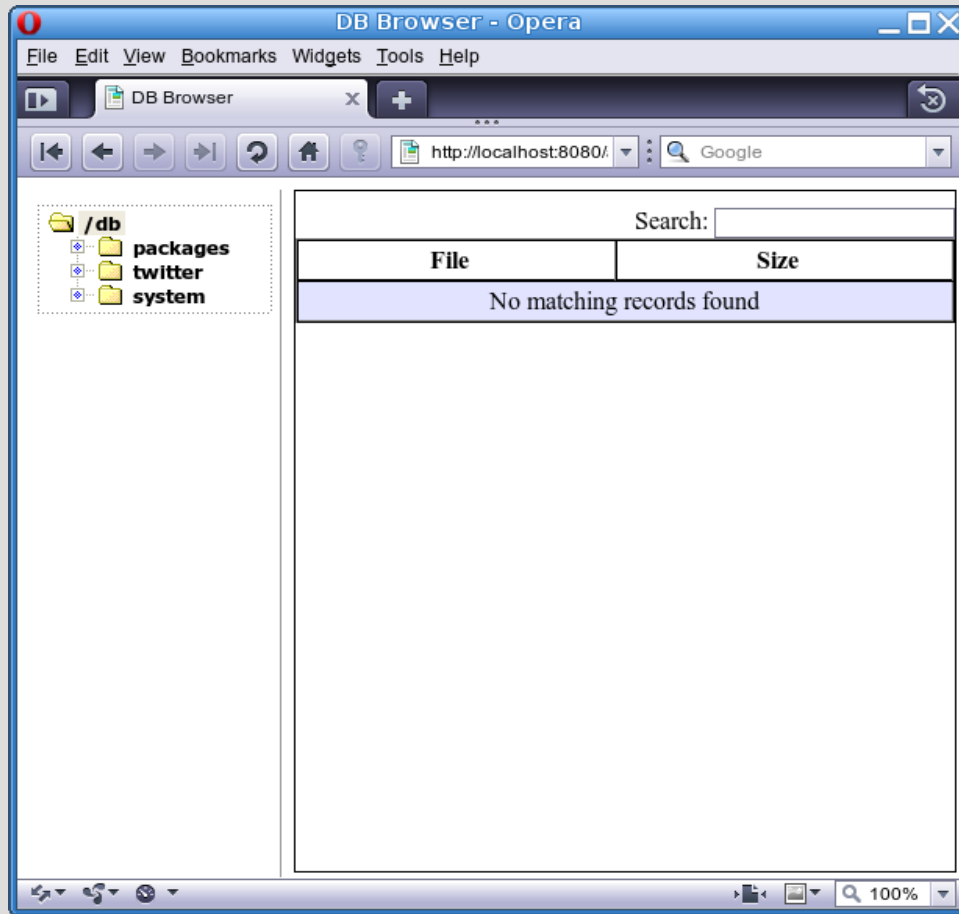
DB Browser - Opera

File Edit View Bookmarks Widgets Tools Help

DB Browser

http://localhost:8080/

Google

/db
packages
twitter
system

Search:

| File | Size |
|---|---|
| No matching records found | |

100%